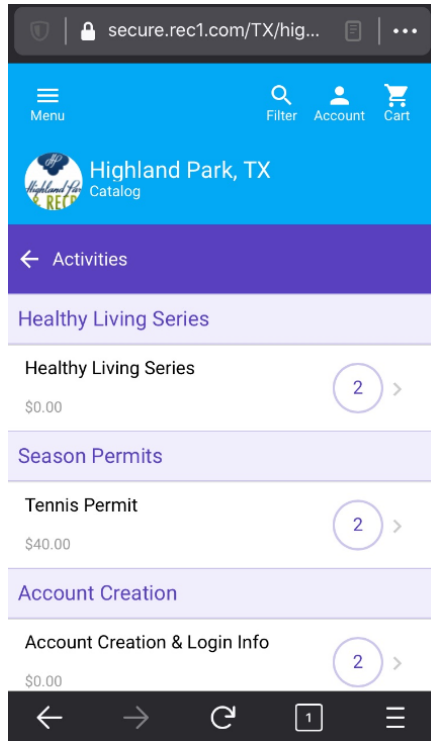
secure.rec1.com/TX/hig...

Menu
Filter Account Cart

Highland Park, TX
Catalog

← Activities

Healthy Living Series

Healthy Living Series
$0.00
2

Season Permits

Tennis Permit
$40.00
2

Account Creation

Account Creation & Login Info
$0.00
2

1